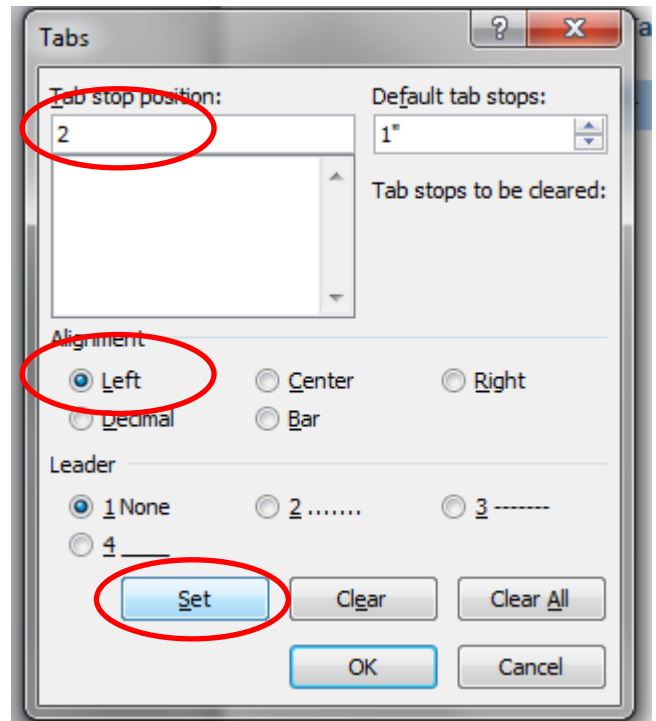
Tabs

?

X

Tab stop position:

2

Default tab stops:

1"

Tab stops to be cleared:

Alignment

Left

Center

Right

Decimal

Bar

Leader

1 None

2 .......

3 -------

4 _____

Set

Clear

Clear All

OK

Cancel